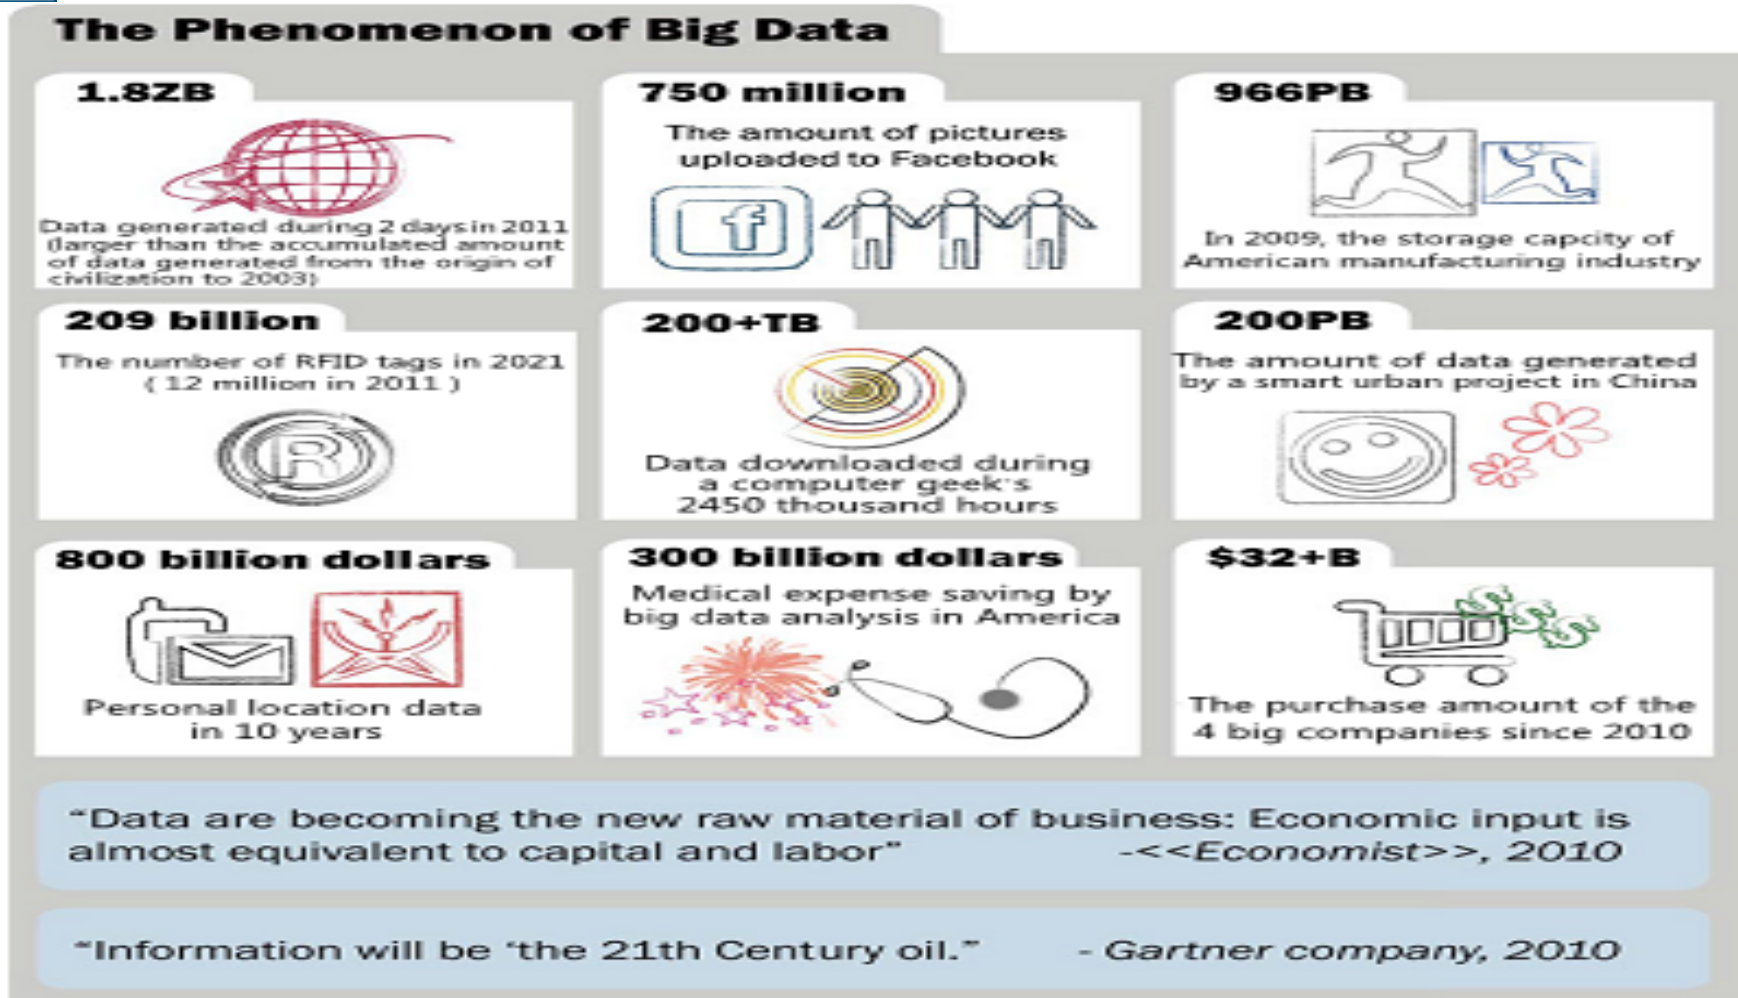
The Phenomenon of Big Data

1.8ZB

Data generated during 2 days in 2011 (larger than the accumulated amount of data generated from the origin of civilization to 2003)

750 million

The amount of pictures uploaded to Facebook

966PB

In 2009, the storage capcity of American manufacturing industry

209 billion

The number of RFID tags in 2021 ( 12 million in 2011 )

200+TB

Data downloaded during a computer geek's 2450 thousand hours

200PB

The amount of data generated by a smart urban project in China

800 billion dollars

Personal location data in 10 years

300 billion dollars

Medical expense saving by big data analysis in America

$32+B

The purchase amount of the 4 big companies since 2010

"Data are becoming the new raw material of business: Economic input is almost equivalent to capital and labor" -<<Economist>>, 2010

"Information will be 'the 21th Century oil." - Gartner company, 2010